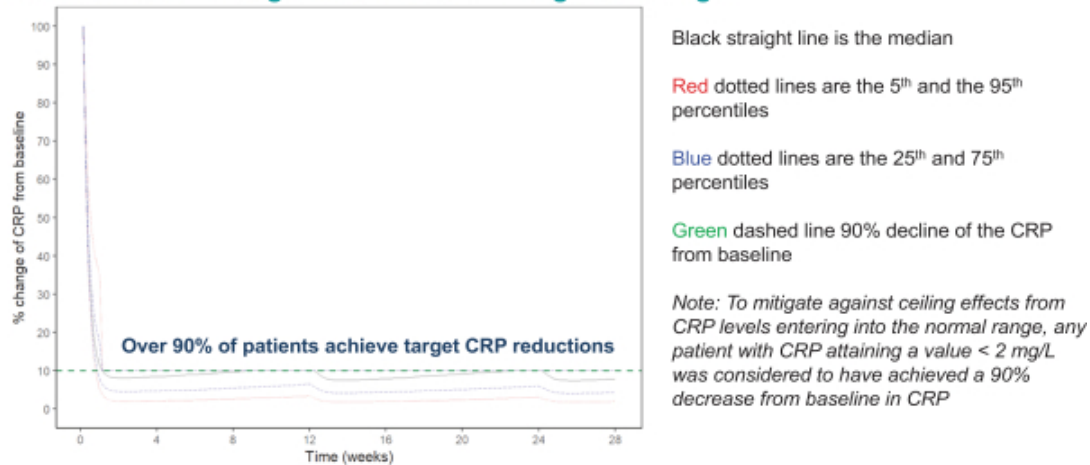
100
90
80
70
60
50
40
30
20
10
0

% change of CRP from baseline

Over 90% of patients achieve target CRP reductions

0 4 8 12 16 20 24 28

Time (weeks)

Black straight line is the median

Red dotted lines are the 5$^{th}$ and the 95$^{th}$ percentiles

Blue dotted lines are the 25$^{th}$ and 75$^{th}$ percentiles

Green dashed line 90% decline of the CRP from baseline

Note: To mitigate against ceiling effects from CRP levels entering into the normal range, any patient with CRP attaining a value < 2 mg/L was considered to have achieved a 90% decrease from baseline in CRP